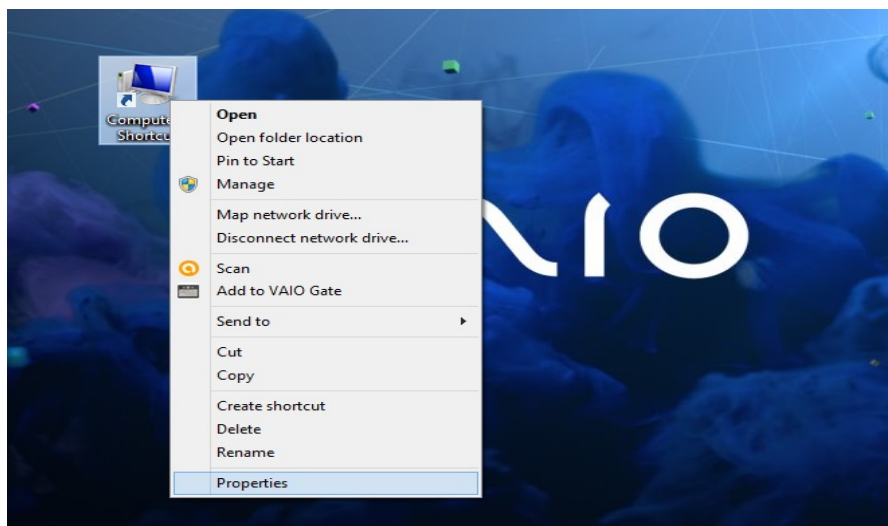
Compute
Shortcu

Open
Open folder location
Pin to Start
Manage

Map network drive...
Disconnect network drive...

Scan
Add to VAIO Gate

Send to

Cut
Copy

Create shortcut
Delete
Rename

Properties

VAIO